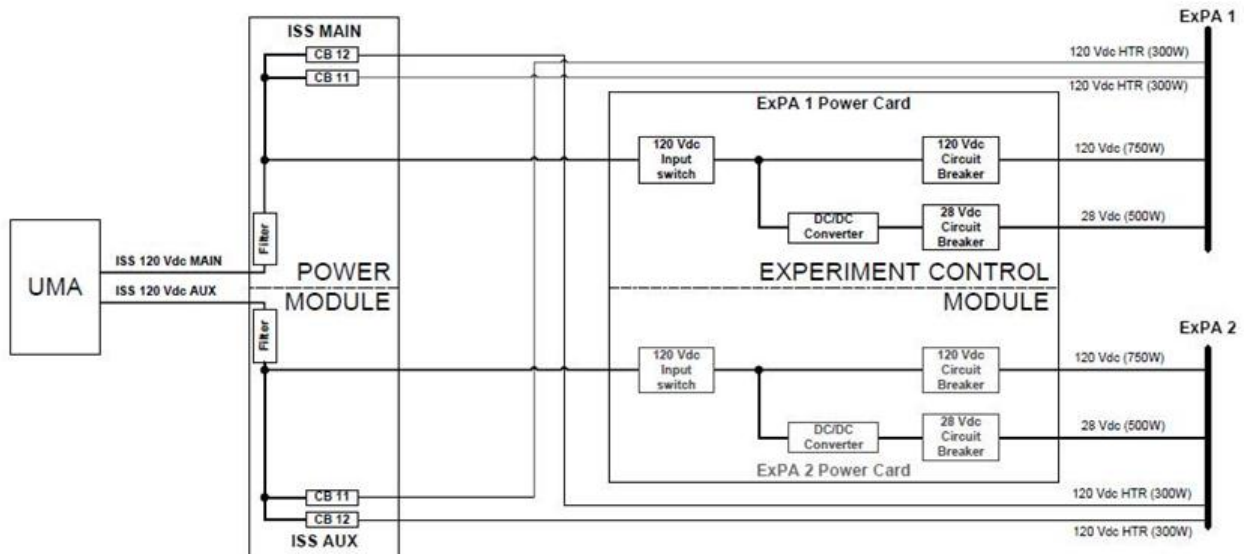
ISS MAIN

CB 12

CB 11

ExPA 1

120 Vdc HTR (300W)

120 Vdc HTR (300W)

ExPA 1 Power Card

120 Vdc Input switch

120 Vdc Circuit Breaker

120 Vdc (750W)

DC/DC Converter

28 Vdc Circuit Breaker

28 Vdc (500W)

Filter

UMA

ISS 120 Vdc MAIN

ISS 120 Vdc AUX

POWER

MODULE

EXPERIMENT CONTROL

MODULE

Filter

ExPA 2

120 Vdc Input switch

120 Vdc Circuit Breaker

120 Vdc (750W)

DC/DC Converter

28 Vdc Circuit Breaker

28 Vdc (500W)

ExPA 2 Power Card

CB 11

CB 12

120 Vdc HTR (300W)

120 Vdc HTR (300W)

ISS AUX